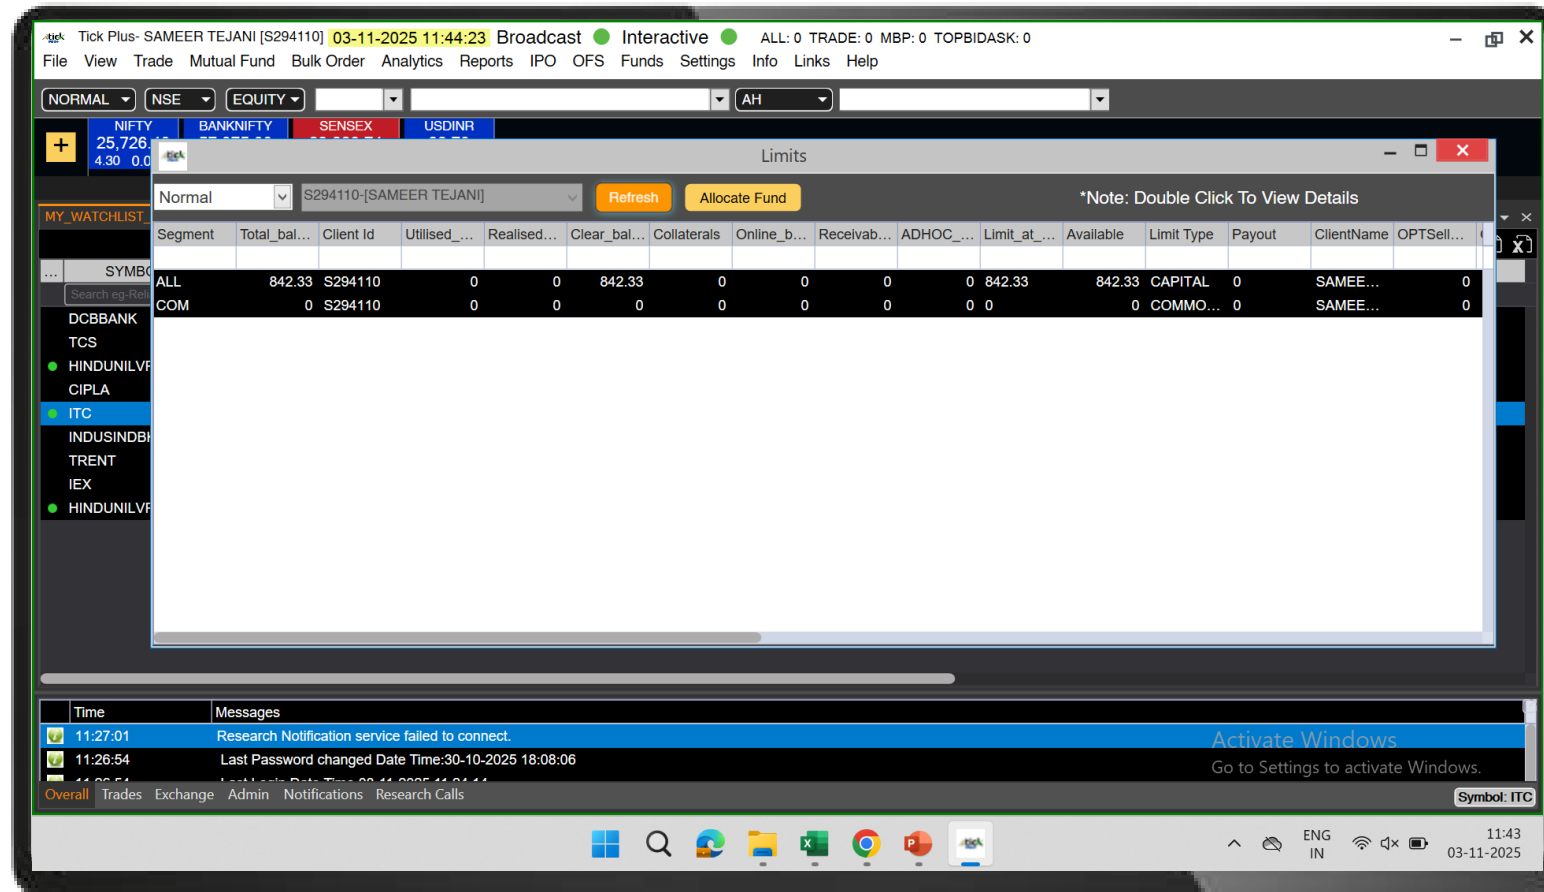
Tick Plus- SAMEER TEJANI [S294110] 03-11-2025 11:44:23 Broadcast Interactive ALL: 0 TRADE: 0 MBP: 0 TOPBIDASK: 0

File View Trade Mutual Fund Bulk Order Analytics Reports IPO OFS Funds Settings Info Links Help

NORMAL NSE EQUITY AH

NIFTY 25,726. 4.30 0.0 BANKNIFTY SENSEX USDINR

MY_WATCHLIST

SYMB

Search eg-Reli

DCBBANK
TCS
HINDUNILVR
CIPLA
ITC
INDUSINDBK
TRENT
IEX
HINDUNILVR

Limits

Normal S294110-[SAMEER TEJANI] Refresh Allocate Fund *Note: Double Click To View Details

| Segment | Total_bal... | Client Id | Utilised_... | Realised... | Clear_bal... | Collaterals | Online_b... | Receivab... | ADHOC_... | Limit_at_... | Available | Limit Type | Payout | ClientName | OPTSell... |
|---|---|---|---|---|---|---|---|---|---|---|---|---|---|---|---|
| ALL | 842.33 | S294110 | 0 | 0 | 842.33 | 0 | 0 | 0 | 0 | 842.33 | 842.33 | CAPITAL | 0 | SAMEE... | 0 |
| COM | 0 | S294110 | 0 | 0 | 0 | 0 | 0 | 0 | 0 | 0 | 0 | COMMO... | 0 | SAMEE... | 0 |

| Time | Messages |
|---|---|
| 11:27:01 | Research Notification service failed to connect. |
| 11:26:54 | Last Password changed Date Time:30-10-2025 18:08:06 |

Activate Windows
Go to Settings to activate Windows.

Overall Trades Exchange Admin Notifications Research Calls Symbol: ITC

ENG IN 11:43 03-11-2025